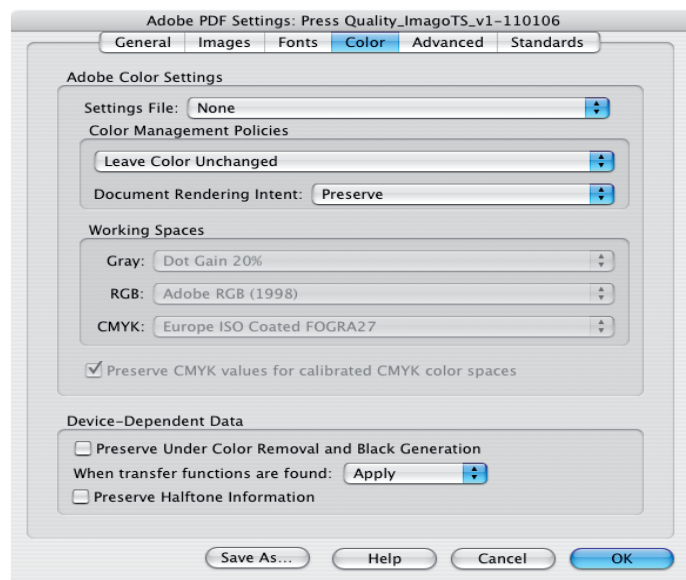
Adobe PDF Settings: Press Quality_ImagoTS_v1-110106

General | Images | Fonts | Color | Advanced | Standards

Adobe Color Settings

Settings File: None

Color Management Policies

Leave Color Unchanged

Document Rendering Intent: Preserve

Working Spaces

Gray: Dot Gain 20%

RGB: Adobe RGB (1998)

CMYK: Europe ISO Coated FOGRA27

Preserve CMYK values for calibrated CMYK color spaces

Device-Dependent Data

Preserve Under Color Removal and Black Generation

When transfer functions are found: Apply

Preserve Halftone Information

Save As... | Help | Cancel | OK